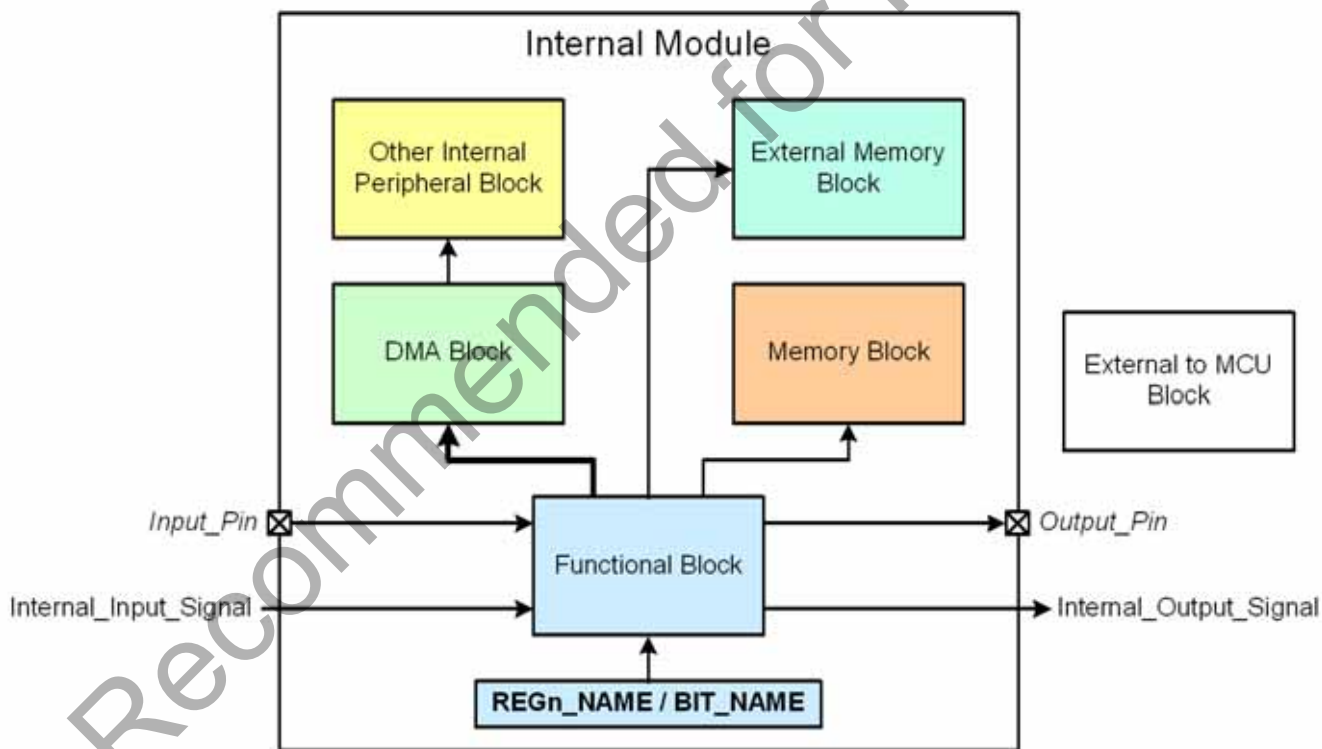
Internal Module

Other Internal Peripheral Block

External Memory Block

DMA Block

Memory Block

External to MCU Block

Input_Pin

Output_Pin

Functional Block

Internal_Input_Signal

Internal_Output_Signal

REGn_NAME / BIT_NAME

Recommended for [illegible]